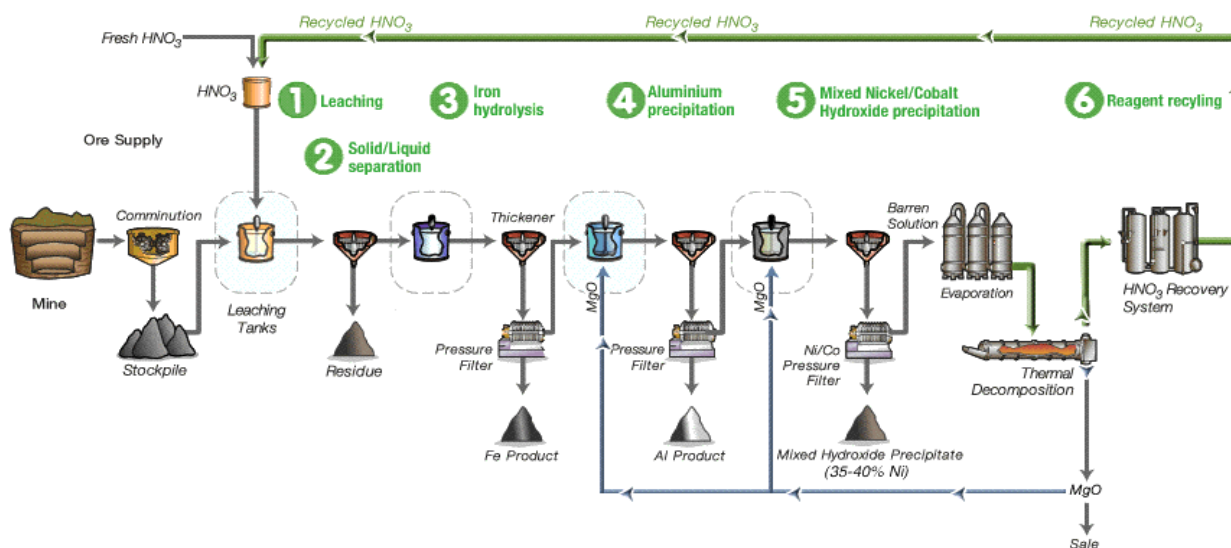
Recycled $HNO_3$ Recycled $HNO_3$ Recycled $HNO_3$

Fresh $HNO_3$

$HNO_3$

1 Leaching

3 Iron hydrolysis

4 Aluminium precipitation

5 Mixed Nickel/Cobalt Hydroxide precipitation

6 Reagent recyling

Ore Supply

2 Solid/Liquid separation

Comminution

Mine

Stockpile

Leaching Tanks

Residue

Thickener

Pressure Filter

Fe Product

MgO

Pressure Filter

Al Product

MgO

Barren Solution

Ni/Co Pressure Filter

Mixed Hydroxide Precipitate (35-40% Ni)

Evaporation

$HNO_3$ Recovery System

Thermal Decomposition

MgO

Sale